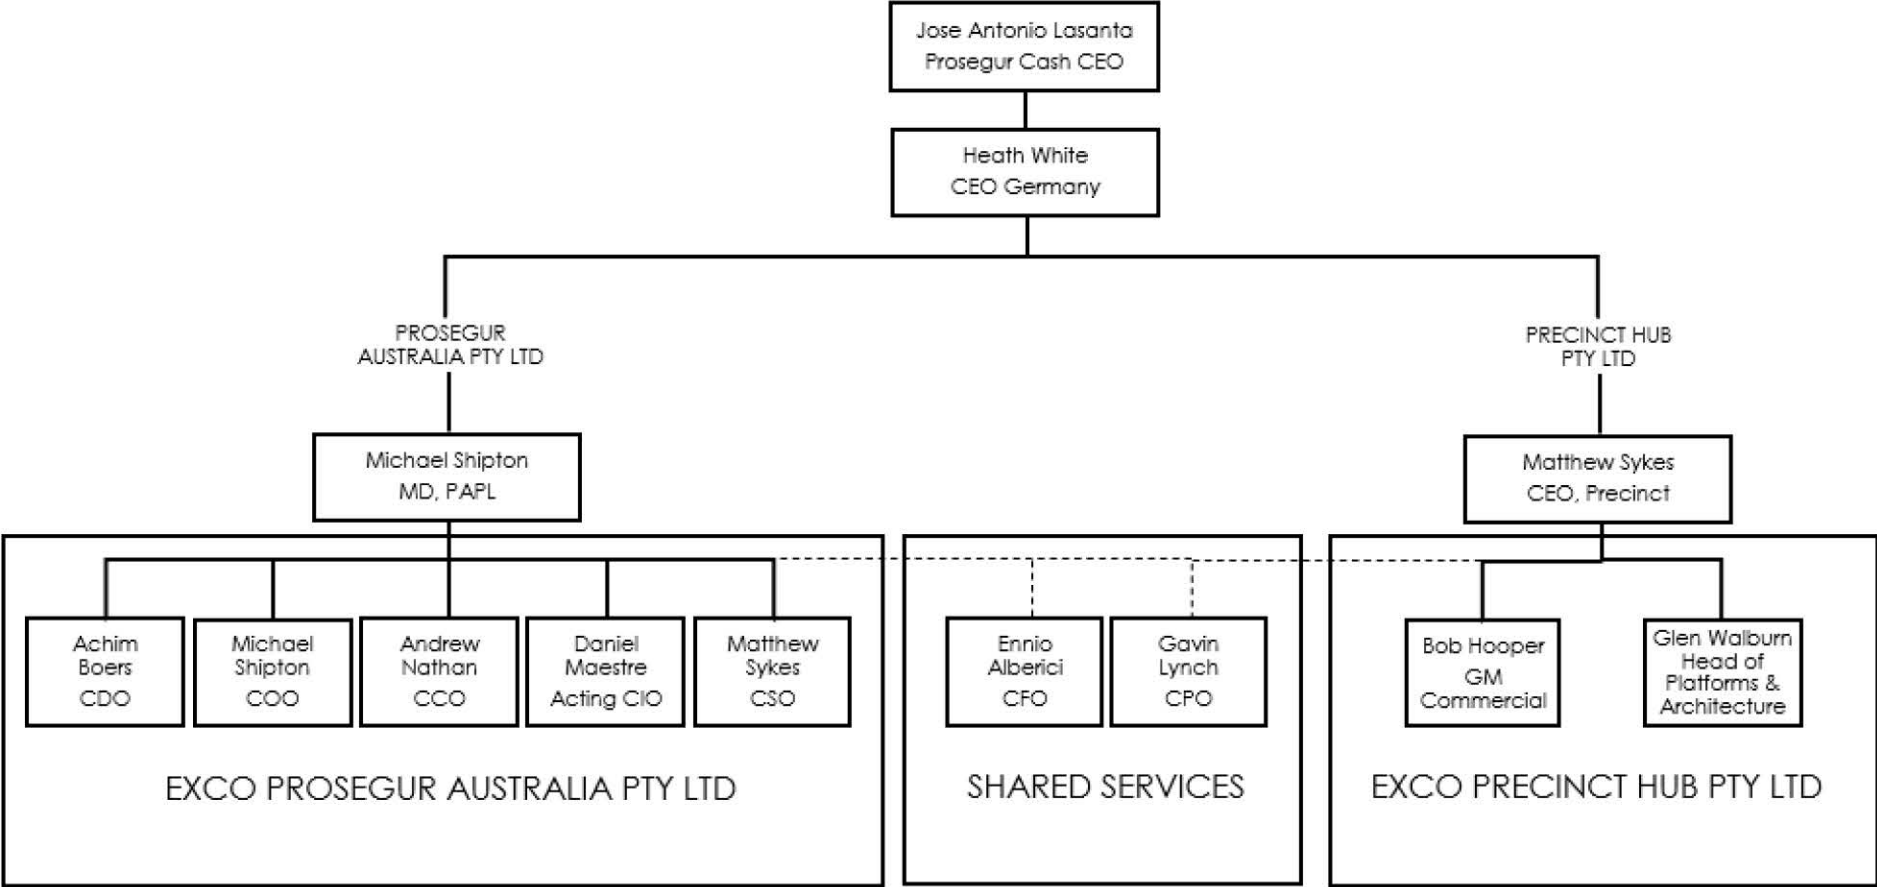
Jose Antonio Lasanta
Prosegur Cash CEO

Heath White
CEO Germany

PROSEGUR
AUSTRALIA PTY LTD

PRECINCT HUB
PTY LTD

Michael Shipton
MD, PAPL

Matthew Sykes
CEO, Precinct

Achim Boers
CDO

Michael Shipton
COO

Andrew Nathan
CCO

Daniel Maestre
Acting CIO

Matthew Sykes
CSO

EXCO PROSEGUR AUSTRALIA PTY LTD

Ennio Alberici
CFO

Gavin Lynch
CPO

SHARED SERVICES

Bob Hooper
GM Commercial

Glen Walburn
Head of Platforms & Architecture

EXCO PRECINCT HUB PTY LTD